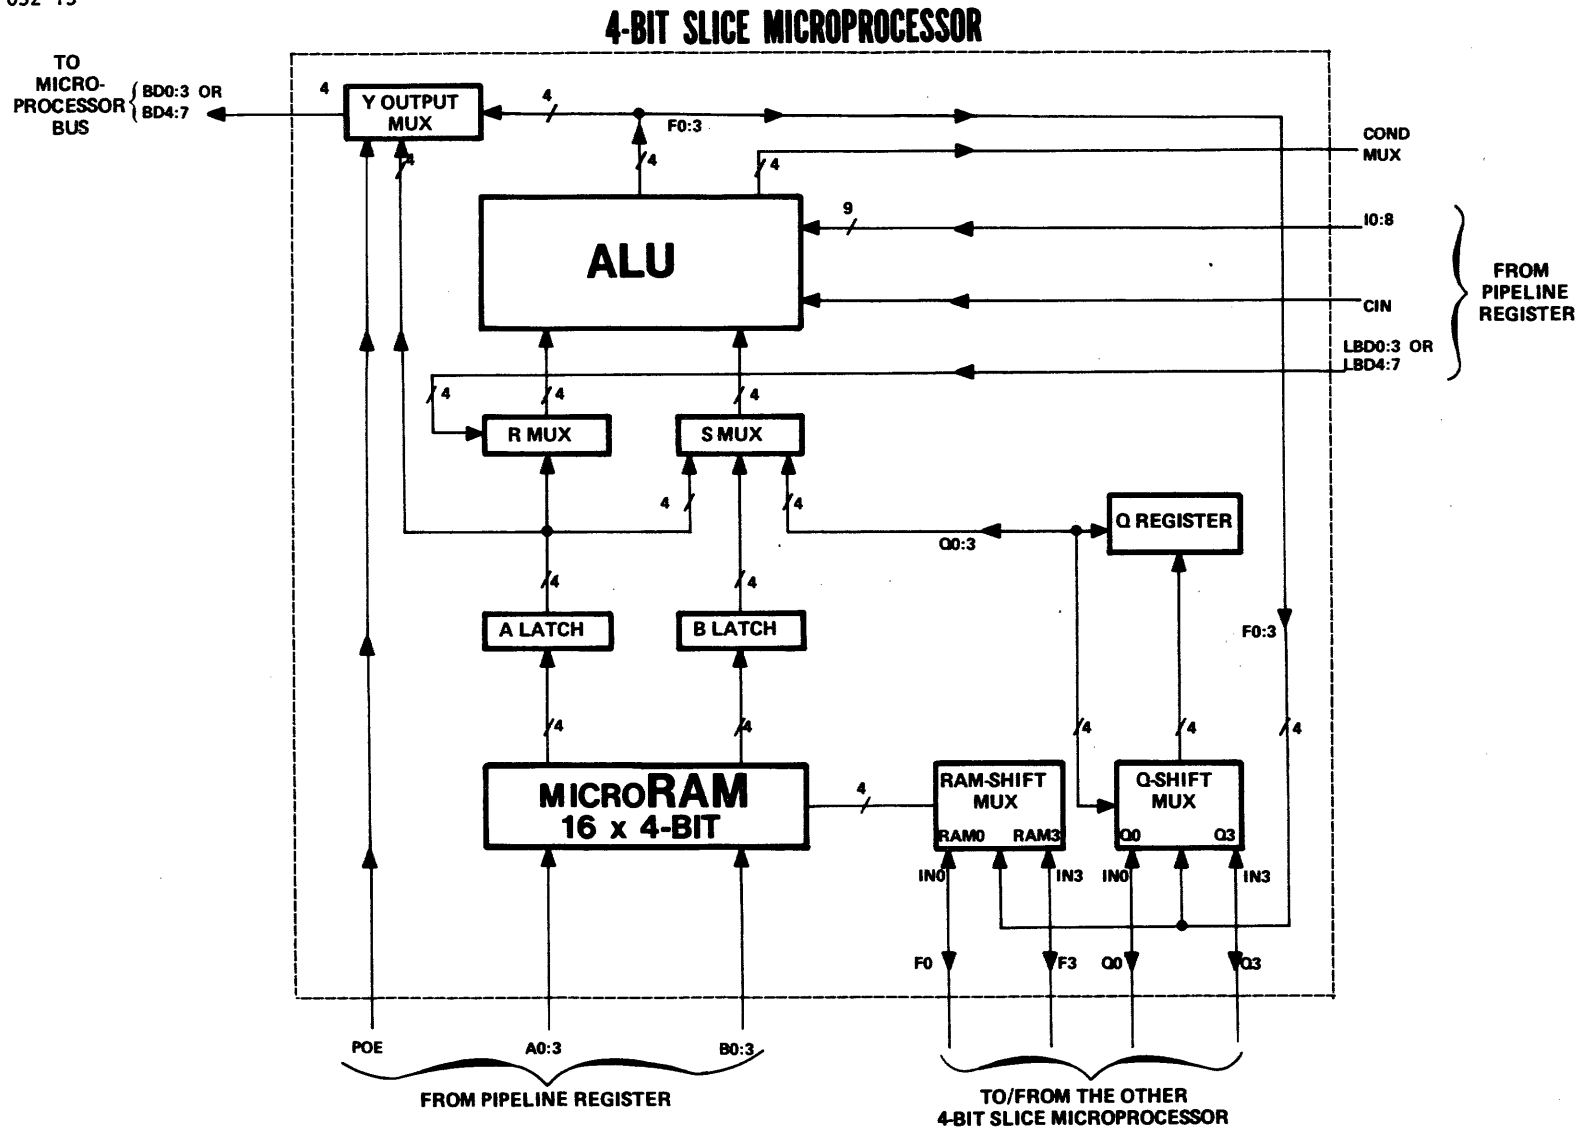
052-15

4-BIT SLICE MICROPROCESSOR

TO MICRO-PROCESSOR BUS

BD0:3 OR BD4:7

4

Y OUTPUT MUX

4

F0:3

4

4

4

COND MUX

ALU

9

I0:8

CIN

FROM PIPELINE REGISTER

LBD0:3 OR LBD4:7

4

4

4

R MUX

S MUX

4

4

Q REGISTER

Q0:3

4

4

A LATCH

B LATCH

F0:3

4

4

4

4

4

MICRORAM 16 x 4-BIT

4

RAM-SHIFT MUX

RAM0

RAM3

Q-SHIFT MUX

Q0

Q3

IN0

IN3

IN0

IN3

F0

F3

Q0

Q3

POE

A0:3

B0:3

FROM PIPELINE REGISTER

TO/FROM THE OTHER 4-BIT SLICE MICROPROCESSOR